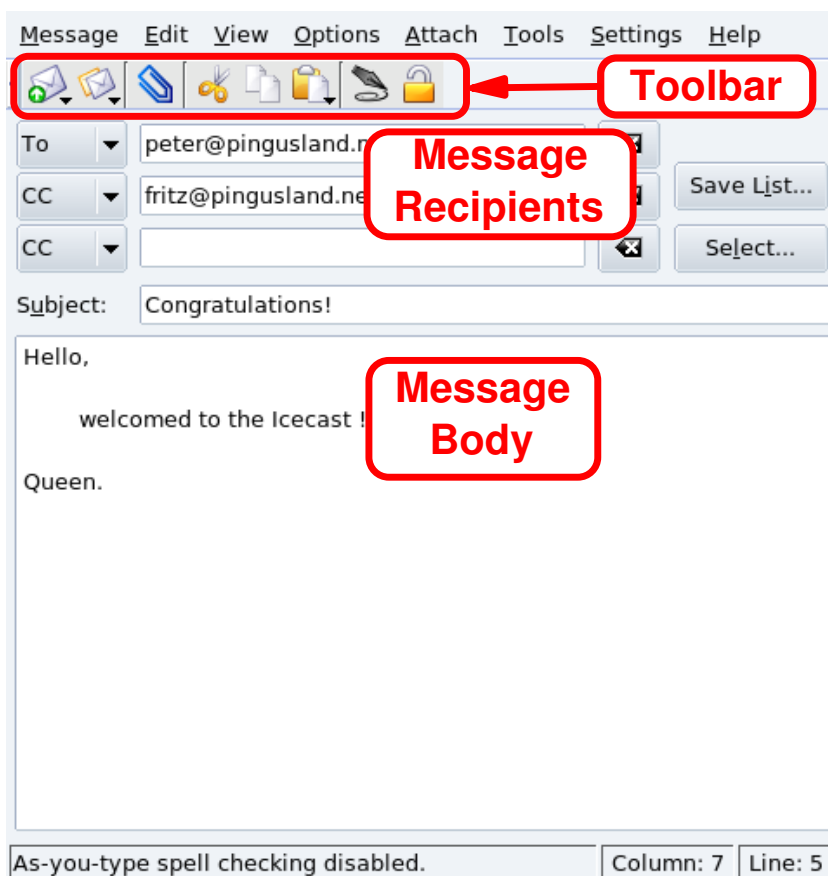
Message Edit View Options Attach Tools Settings Help

Toolbar

To peter@pingusland.n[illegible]

Message Recipients

CC fritz@pingusland.ne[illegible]

Save List...

CC

Select...

Subject: Congratulations!

Hello,

welcomed to the Icecast !

Message Body

Queen.

As-you-type spell checking disabled.

Column: 7

Line: 5